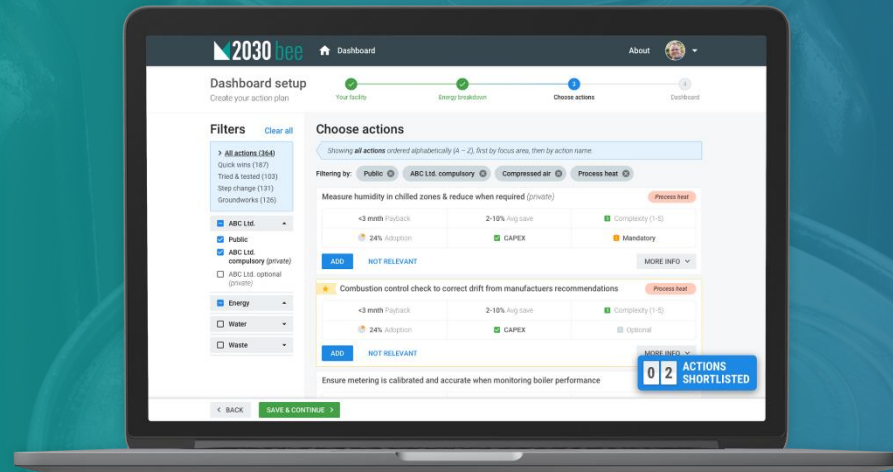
2030 bee
Dashboard
About

Dashboard setup
Create your action plan
Your facility
Energy breakdown
3
Choose actions
4
Dashboard

Filters
Clear all
All actions (364)
Quick wins (187)
Tried & tested (103)
Step change (131)
Groundworks (126)

ABC Ltd.
Public
ABC Ltd. compulsory (private)
ABC Ltd. optional (private)
Energy
Water
Waste

Choose actions
Showing all actions ordered alphabetically (A – Z), first by focus area, then by action name.
Filtering by: Public ABC Ltd. compulsory Compressed air Process heat

Measure humidity in chilled zones & reduce when required (private)
Process heat
<3 mnth Payback
2-10% Avg save
3 Complexity (1-5)
24% Adoption
CAPEX
Mandatory
ADD
NOT RELEVANT
MORE INFO

Combustion control check to correct drift from manufacturers recommendations
Process heat
<3 mnth Payback
2-10% Avg save
3 Complexity (1-5)
24% Adoption
CAPEX
Optional
ADD
NOT RELEVANT
MORE INFO

Ensure metering is calibrated and accurate when monitoring boiler performance

0 2 ACTIONS SHORTLISTED

BACK
SAVE & CONTINUE